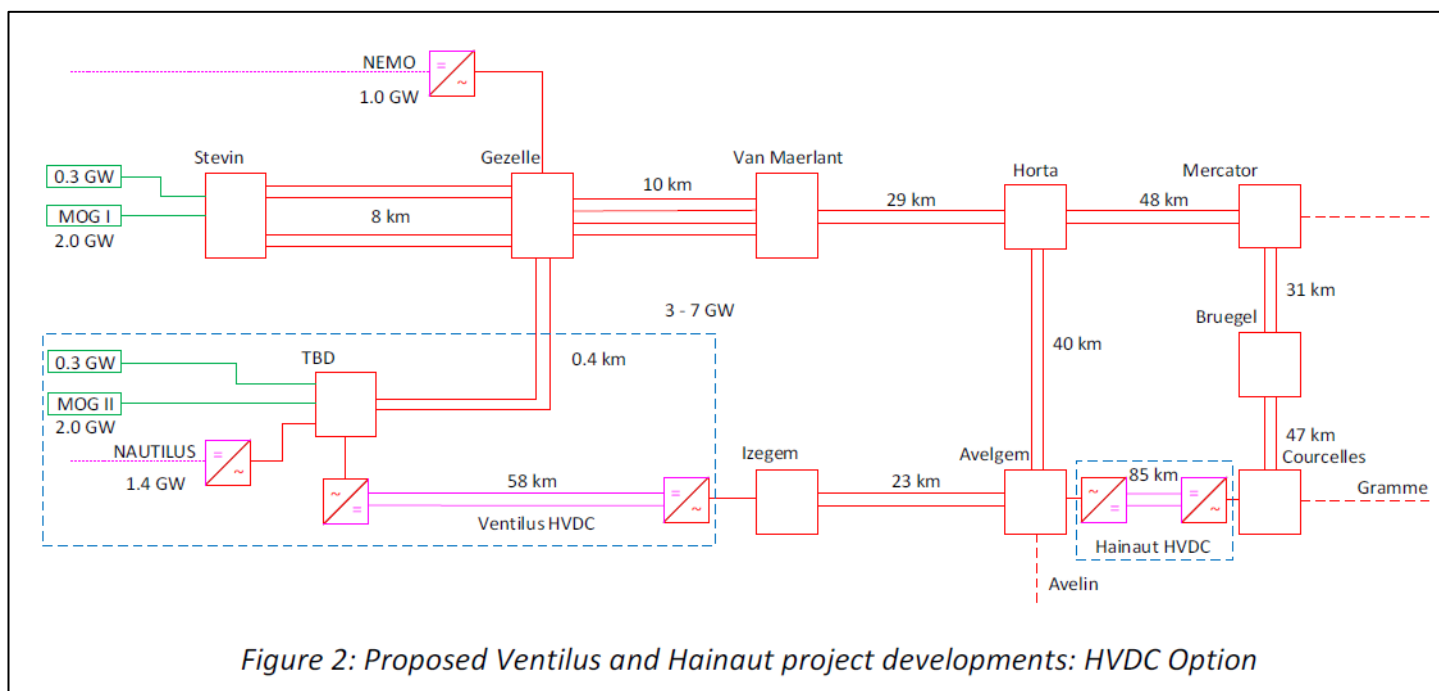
NEMO
1.0 GW

Stevin
0.3 GW
MOG I
2.0 GW
8 km

Gezelle
10 km
Van Maerlant
29 km
Horta
48 km
Mercator
31 km
Bruegel
40 km
47 km
Courcelles
Gramme

3 - 7 GW
0.3 GW
TBD
0.4 km
MOG II
2.0 GW
NAUTILUS
1.4 GW
58 km
Ventilus HVDC

Izegem
23 km
Avelgem
85 km
Hainaut HVDC
Avelin

Figure 2: Proposed Ventilus and Hainaut project developments: HVDC Option